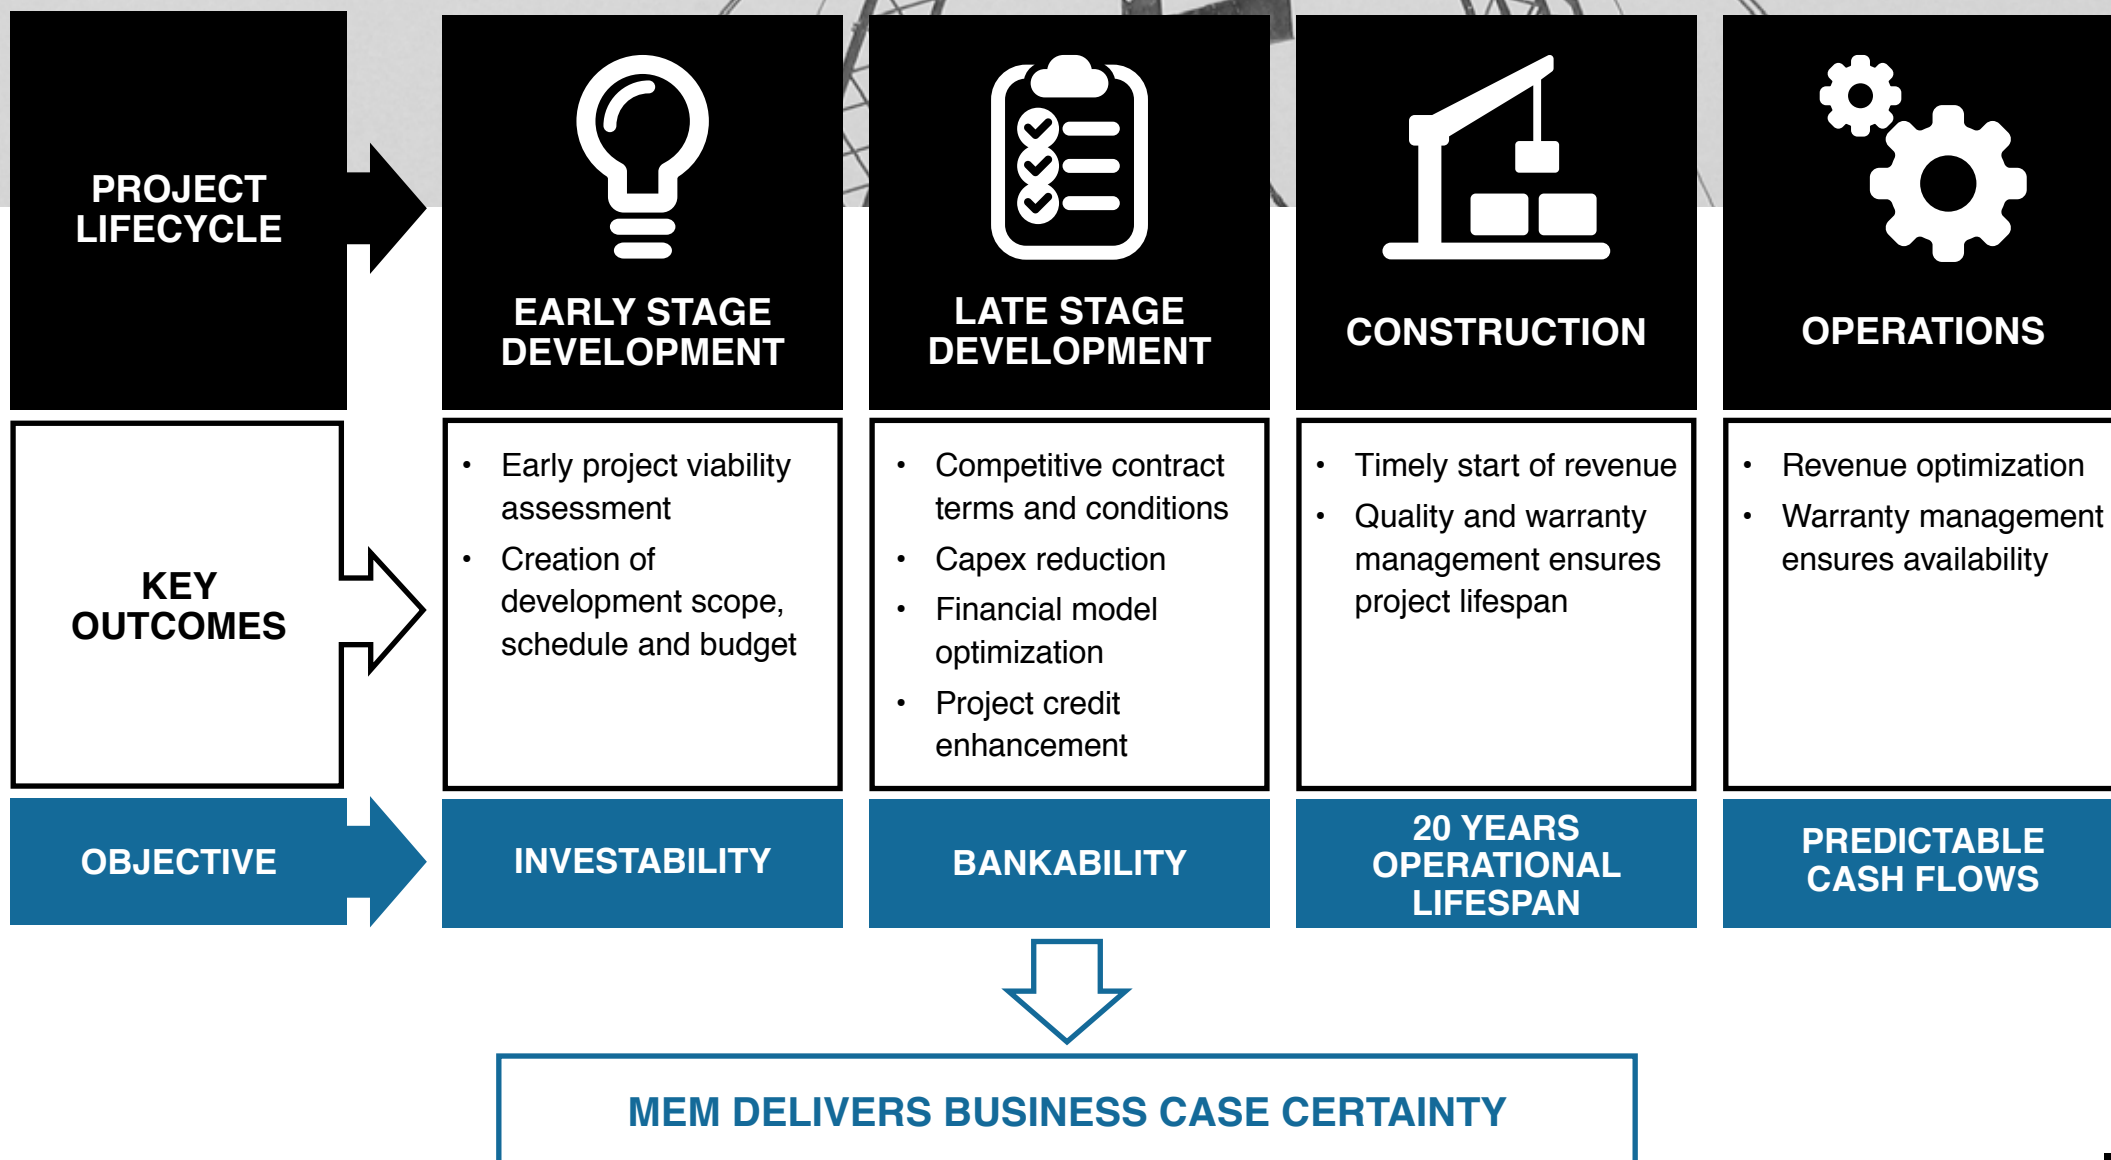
PROJECT LIFECYCLE

EARLY STAGE DEVELOPMENT

LATE STAGE DEVELOPMENT

CONSTRUCTION

OPERATIONS

KEY OUTCOMES

- Early project viability assessment
- Creation of development scope, schedule and budget

- Competitive contract terms and conditions
- Capex reduction
- Financial model optimization
- Project credit enhancement

- Timely start of revenue
- Quality and warranty management ensures project lifespan

- Revenue optimization
- Warranty management ensures availability

OBJECTIVE

INVESTABILITY

BANKABILITY

20 YEARS OPERATIONAL LIFESPAN

PREDICTABLE CASH FLOWS

MEM DELIVERS BUSINESS CASE CERTAINTY